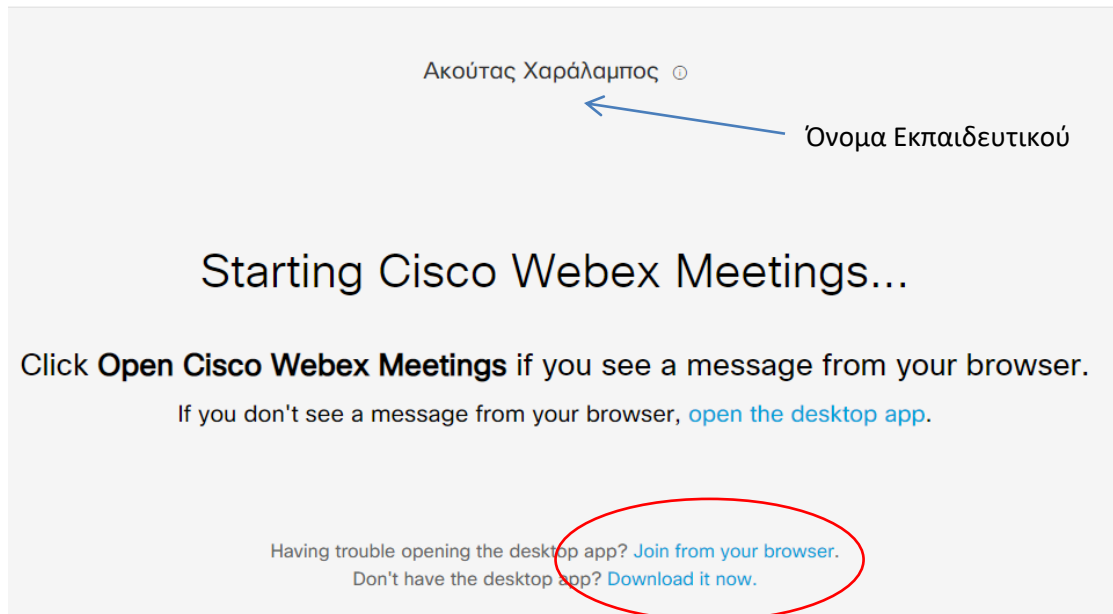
Ακούτας Χαράλαμπος ⓘ

Όνομα Εκπαιδευτικού

Starting Cisco Webex Meetings...

Click **Open Cisco Webex Meetings** if you see a message from your browser.

If you don't see a message from your browser, open the desktop app.

Having trouble opening the desktop app? Join from your browser.
Don't have the desktop app? Download it now.